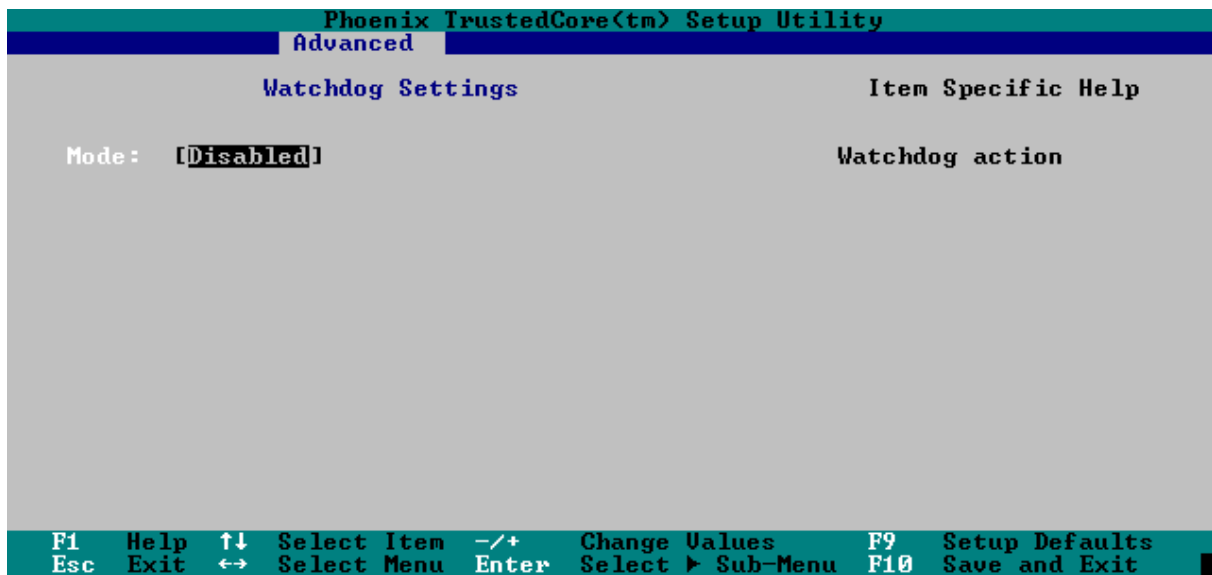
Phoenix TrustedCore(tm) Setup Utility
Advanced

Watchdog Settings

Item Specific Help

Mode: [Disabled]

Watchdog action

F1 Help ↑↓ Select Item -/+ Change Values F9 Setup Defaults
Esc Exit ↔ Select Menu Enter Select ▶ Sub-Menu F10 Save and Exit